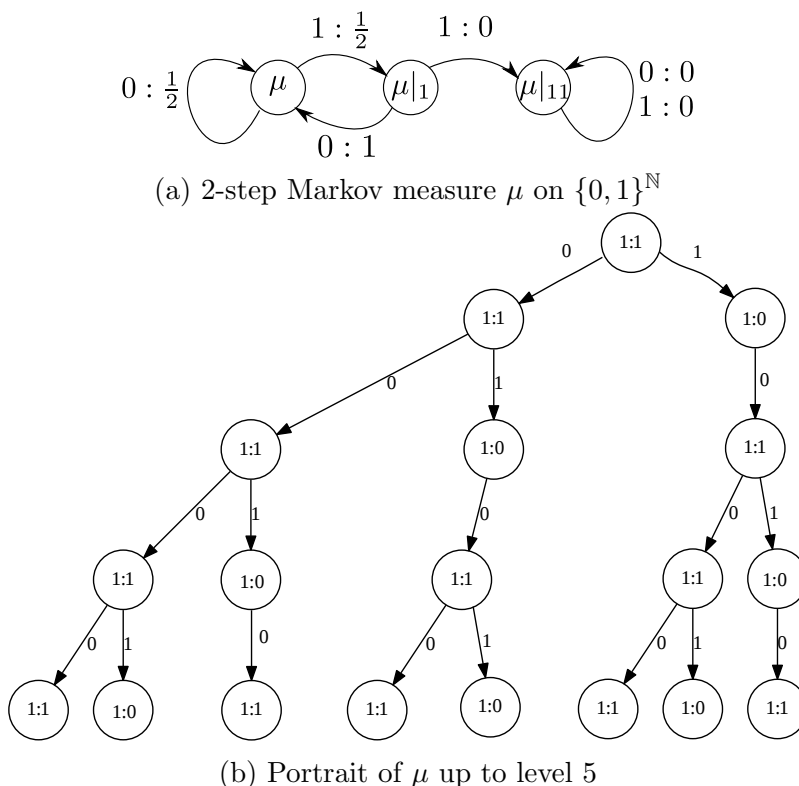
$1:\frac{1}{2}$ $1:0$

$0:\frac{1}{2}$ $\mu$ $\mu|_1$ $\mu|_{11}$ $0:0$ $1:0$

$0:1$

(a) 2-step Markov measure $\mu$ on $\{0,1\}^{\mathbb{N}}$

1:1

0 1

1:1 1:0

0 1 0

1:1 1:0 1:1

0 1 0 0 1

1:1 1:0 1:1 1:1 1:0

0 1 0 0 1 0 1 0

1:1 1:0 1:1 1:1 1:0 1:1 1:0 1:1

(b) Portrait of $\mu$ up to level 5